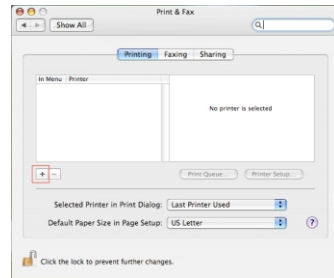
Print & Fax

Show All

Printing Faxing Sharing

In Menu Printer

No printer is selected

+ −

Print Queue... Printer Setup...

Selected Printer in Print Dialog: Last Printer Used

Default Paper Size in Page Setup: US Letter

?

Click the lock to prevent further changes.